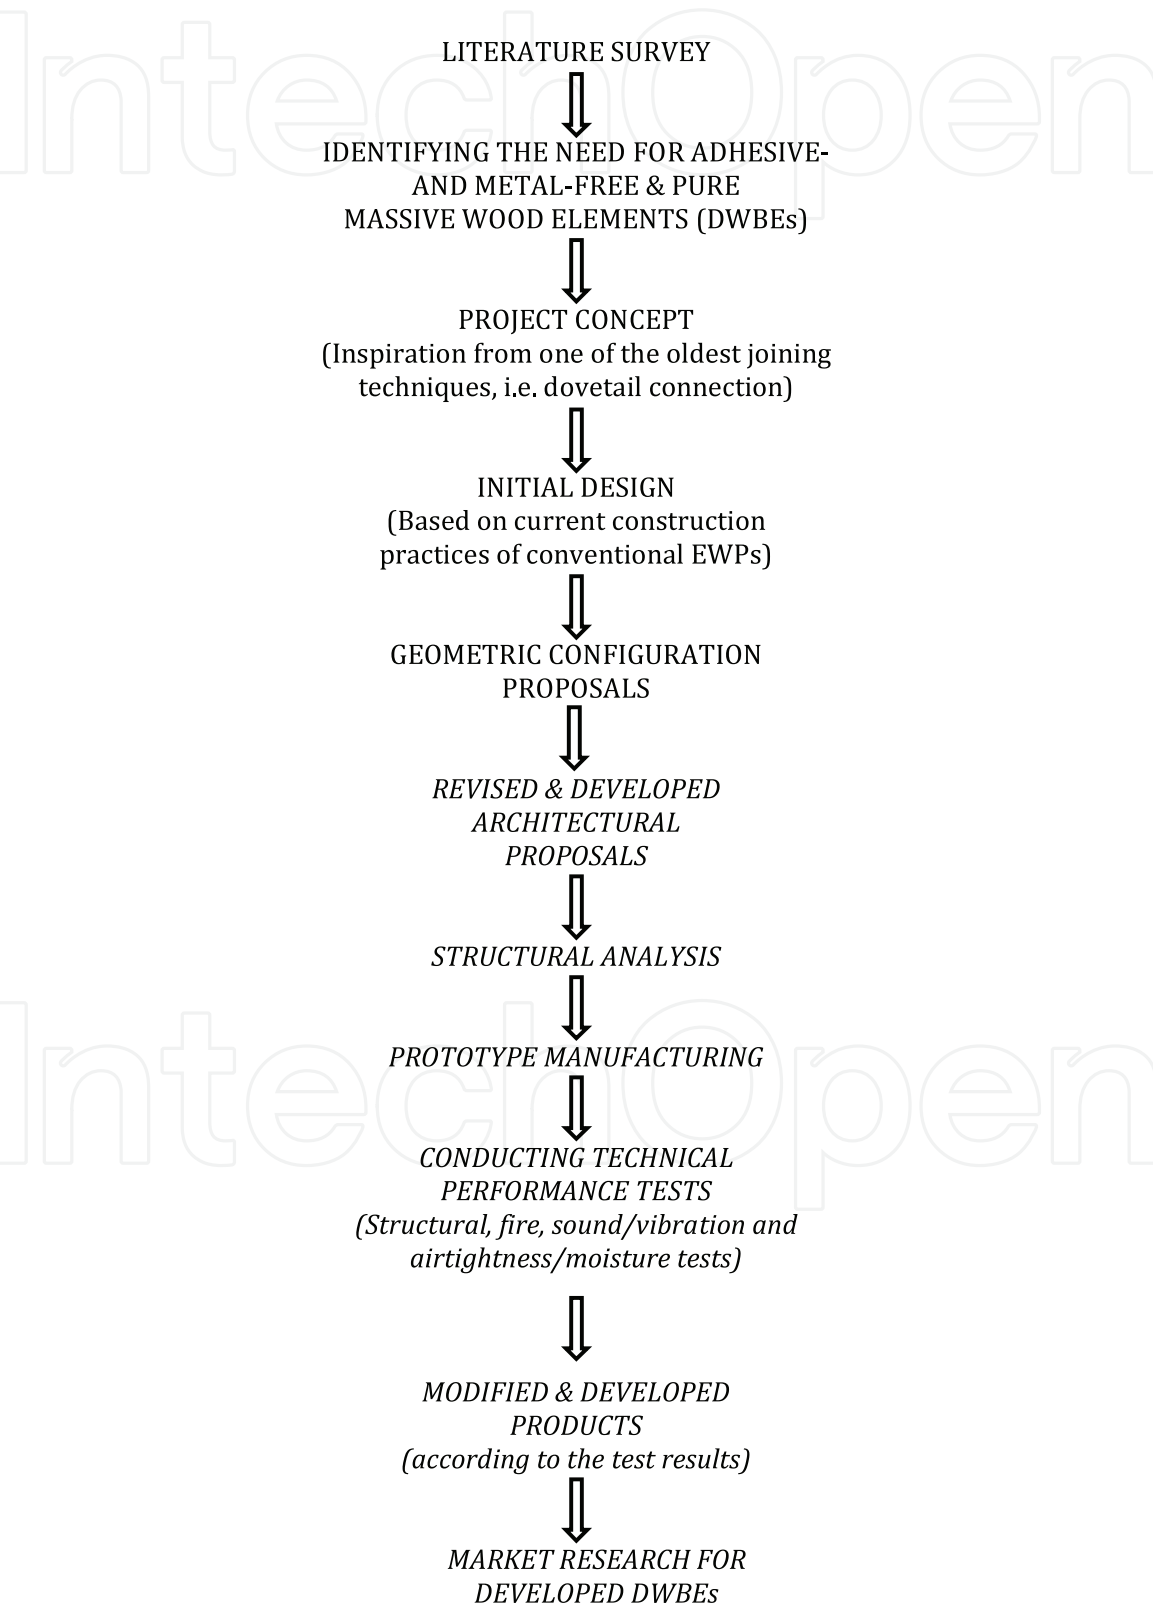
IntechOpen

LITERATURE SURVEY

IDENTIFYING THE NEED FOR ADHESIVE- AND METAL-FREE & PURE MASSIVE WOOD ELEMENTS (DWBEs)

PROJECT CONCEPT
(Inspiration from one of the oldest joining techniques, i.e. dovetail connection)

INITIAL DESIGN
(Based on current construction practices of conventional EWPs)

GEOMETRIC CONFIGURATION PROPOSALS

*REVISED & DEVELOPED ARCHITECTURAL PROPOSALS*

*STRUCTURAL ANALYSIS*

IntechOpen

*PROTOTYPE MANUFACTURING*

*CONDUCTING TECHNICAL PERFORMANCE TESTS*
*(Structural, fire, sound/vibration and airtightness/moisture tests)*

*MODIFIED & DEVELOPED PRODUCTS*
*(according to the test results)*

*MARKET RESEARCH FOR DEVELOPED DWBEs*